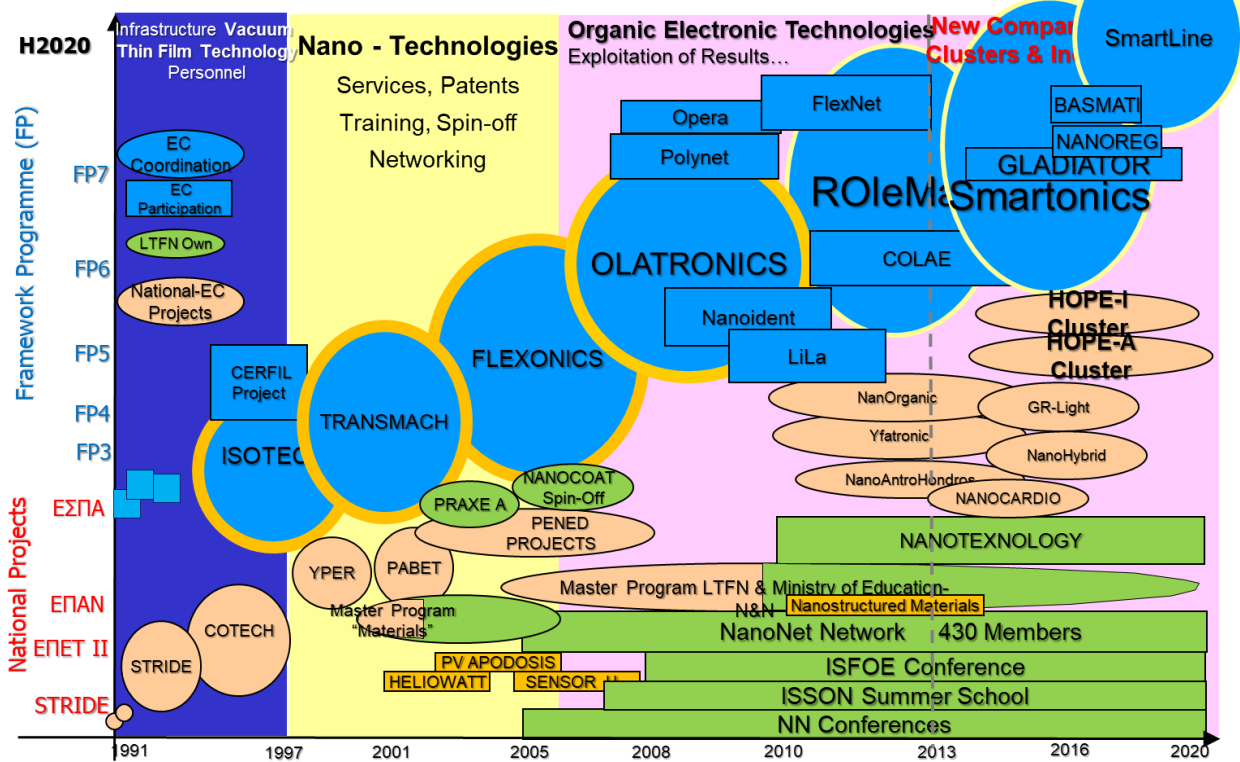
H2020

Framework Programme (FP)

FP7

FP6

FP5

FP4

FP3

National Projects

ΕΣΠΑ

ΕΠΑΝ

ΕΠΕΤ II

STRIDE

Infrastructure Vacuum Thin Film Technology Personnel

Nano - Technologies

Services, Patents

Training, Spin-off

Networking

Organic Electronic Technologies

Exploitation of Results…

New Compa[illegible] Clusters & In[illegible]

SmartLine

EC Coordination

EC Participation

LTFN Own

National-EC Projects

CERFIL Project

ISOTEC

TRANSMACH

FLEXONICS

OLATRONICS

Opera

Polynet

FlexNet

ROleMa

BASMATI

NANOREG

GLADIATOR

Smartonics

COLAE

Nanoident

LiLa

HOPE-I Cluster

HOPE-A Cluster

NanOrganic

GR-Light

Yfatronic

NanoHybrid

NanoAntroHondros

NANOCARDIO

NANOCOAT Spin-Off

PRAXE A

PENED PROJECTS

NANOTEXNOLOGY

YPER

PABET

Master Program LTFN & Ministry of Education- N&N

Nanostructured Materials

Master Program "Materials"

COTECH

STRIDE

NanoNet Network 430 Members

PV APODOSIS

HELIOWATT

SENSOR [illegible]

ISFOE Conference

ISSON Summer School

NN Conferences

1991

1997

2001

2005

2008

2010

2013

2016

2020